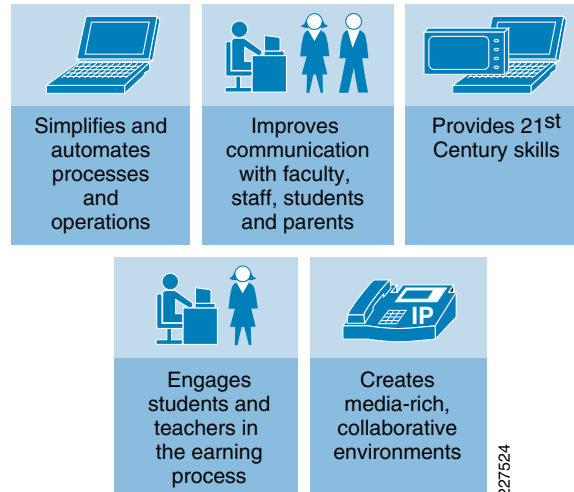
Simplifies and automates processes and operations

Improves communication with faculty, staff, students and parents

Provides 21$^{st}$ Century skills

Engages students and teachers in the earning process

IP

Creates media-rich, collaborative environments

227524